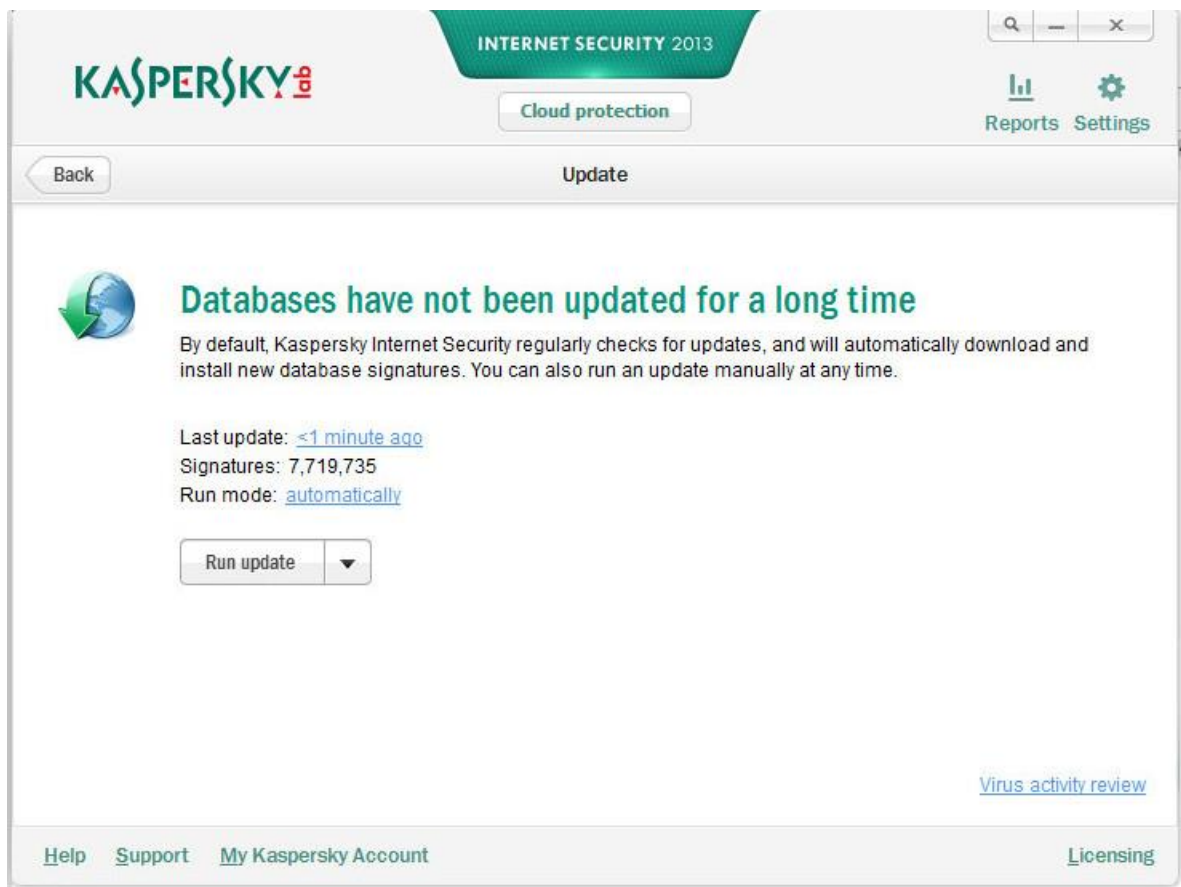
KASPERSKY lab

INTERNET SECURITY 2013

Cloud protection

Reports Settings

Back

Update

Databases have not been updated for a long time

By default, Kaspersky Internet Security regularly checks for updates, and will automatically download and install new database signatures. You can also run an update manually at any time.

Last update: <1 minute ago
Signatures: 7,719,735
Run mode: automatically

Run update

Virus activity review

Help Support My Kaspersky Account

Licensing